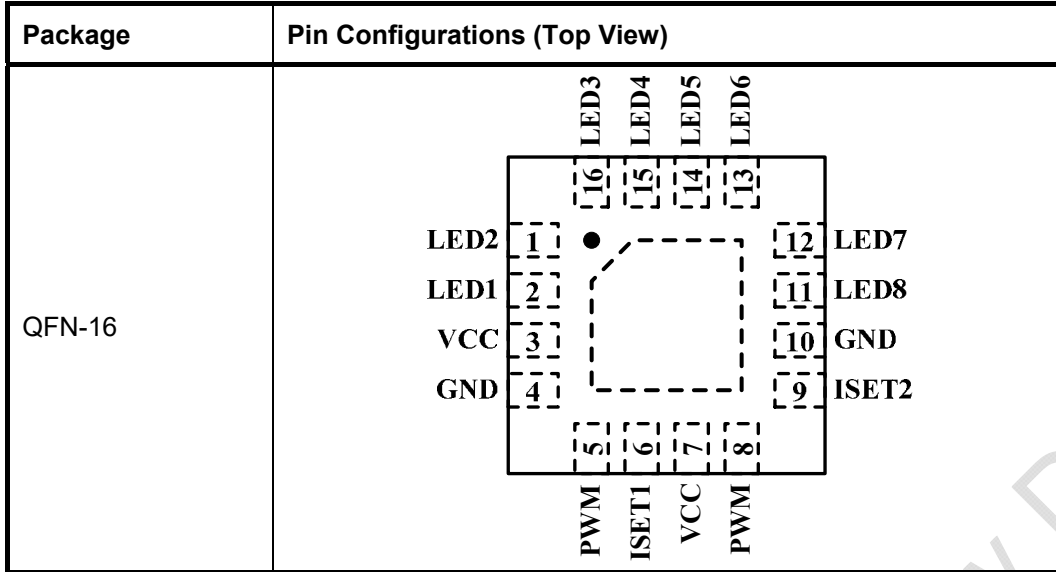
| Package | Pin Configurations (Top View) |
|---|---|
| QFN-16 | LED3 LED4 LED5 LED6<br>16 15 14 13<br>LED2 1 12 LED7<br>LED1 2 11 LED8<br>VCC 3 10 GND<br>GND 4 9 ISET2<br>5 6 7 8<br>PWM ISET1 VCC PWM |